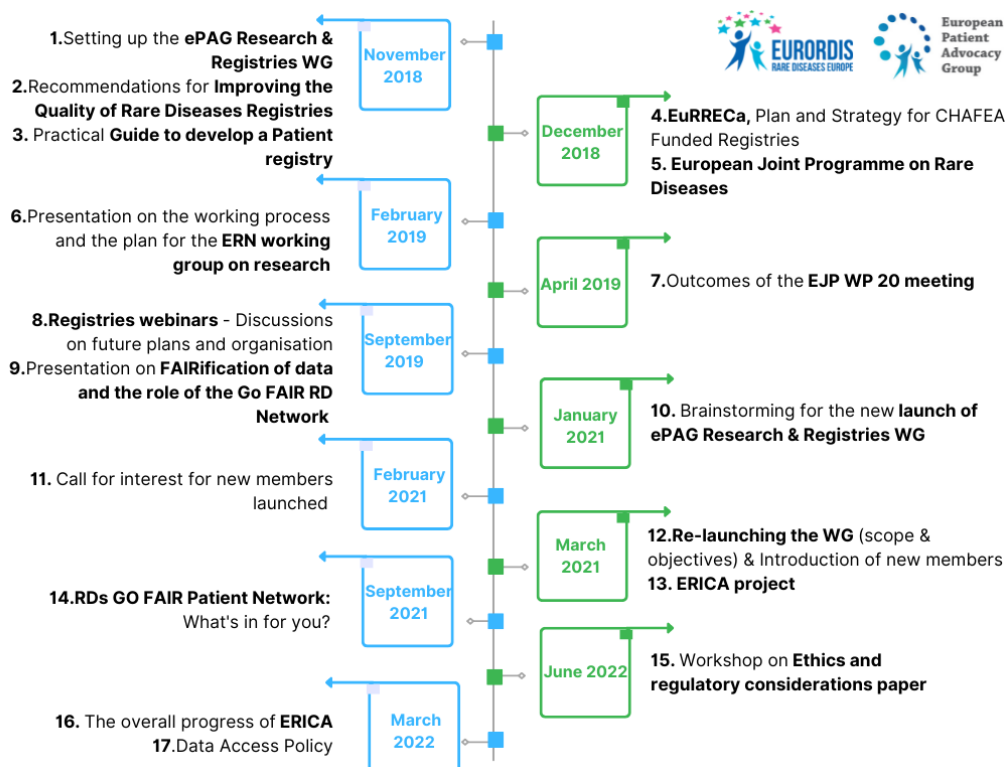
EURORDIS RARE DISEASES EUROPE

European Patient Advocacy Group

November 2018

1.Setting up the ePAG Research & Registries WG
2.Recommendations for Improving the Quality of Rare Diseases Registries
3. Practical Guide to develop a Patient registry

December 2018

4.EuRRECa, Plan and Strategy for CHAFEA Funded Registries
5. European Joint Programme on Rare Diseases

February 2019

6.Presentation on the working process and the plan for the ERN working group on research

April 2019

7.Outcomes of the EJP WP 20 meeting

September 2019

8.Registries webinars - Discussions on future plans and organisation
9.Presentation on FAIRification of data and the role of the Go FAIR RD Network

January 2021

10. Brainstorming for the new launch of ePAG Research & Registries WG

February 2021

11. Call for interest for new members launched

March 2021

12.Re-launching the WG (scope & objectives) & Introduction of new members
13. ERICA project

September 2021

14.RDs GO FAIR Patient Network: What's in for you?

June 2022

15. Workshop on Ethics and regulatory considerations paper

March 2022

16. The overall progress of ERICA
17.Data Access Policy